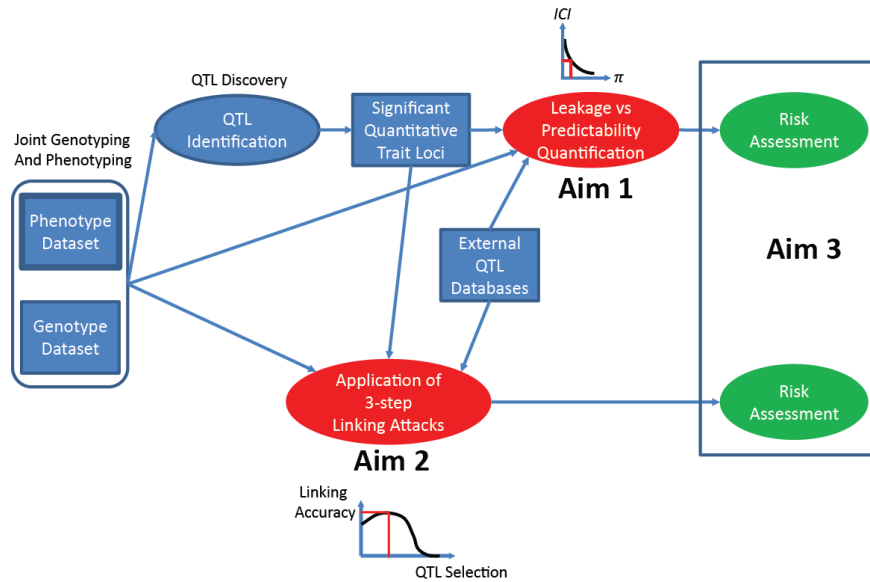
ICI

$\pi$

QTL Discovery

QTL Identification

Significant Quantitative Trait Loci

Leakage vs Predictability Quantification

Aim 1

Risk Assessment

Joint Genotyping And Phenotyping

Phenotype Dataset

Genotype Dataset

External QTL Databases

Aim 3

Application of 3-step Linking Attacks

Aim 2

Risk Assessment

Linking Accuracy

QTL Selection